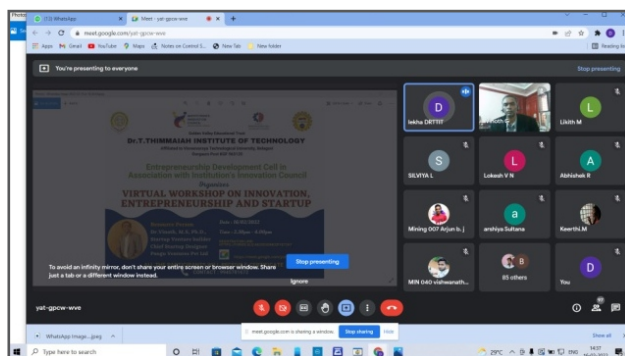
(13) WhatsApp
Meet - yat-gpow-wve
meet.google.com/yat-gpow-wve
Apps Gmail YouTube Maps Notes on Control S... New Tab New folder
Reading list

You're presenting to everyone
Stop presenting

Dr.T.THIMMAIAH INSTITUTE OF TECHNOLOGY
Entrepreneurship Development Cell in Association with Institution's Innovation Council
Organizes
VIRTUAL WORKSHOP ON INNOVATION, ENTREPRENEURSHIP AND STARTUP

To avoid an infinity mirror, don't share your entire screen or browser window. Share just a tab or a different window instead.
Stop presenting
Ignore

D
lekha DRTTIT
L
Likith M
S
SILVIYA L
L
Lokesh V N
A
Abhishek R
Mining 007 Arjun b. j
a
arshiya Sultana
Keerthi.M
MIN 040 vishwanath...
85 others
D
You

yat-gpow-wve

WhatsApp Image....jpeg
meet.google.com is sharing a window.
Stop sharing
Hide
Show all

Type here to search
25°C
ENG